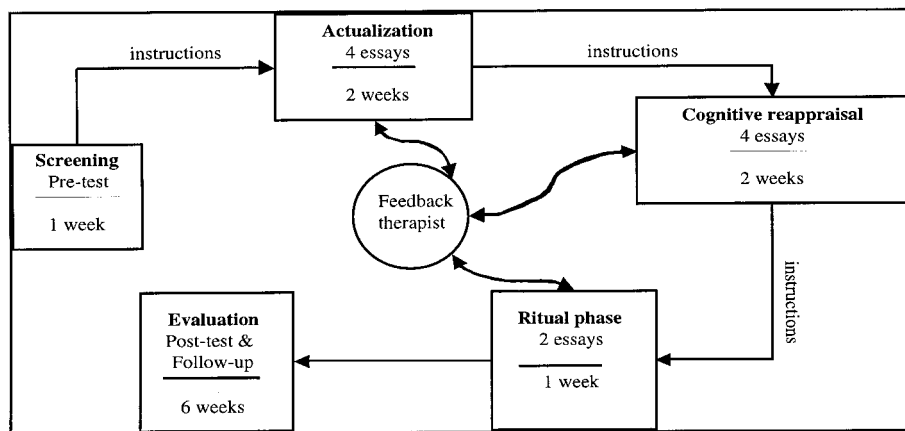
Screening
Pre-test
1 week

instructions

Actualization
4 essays
2 weeks

instructions

Cognitive reappraisal
4 essays
2 weeks

Feedback therapist

instructions

Ritual phase
2 essays
1 week

Evaluation
Post-test & Follow-up
6 weeks